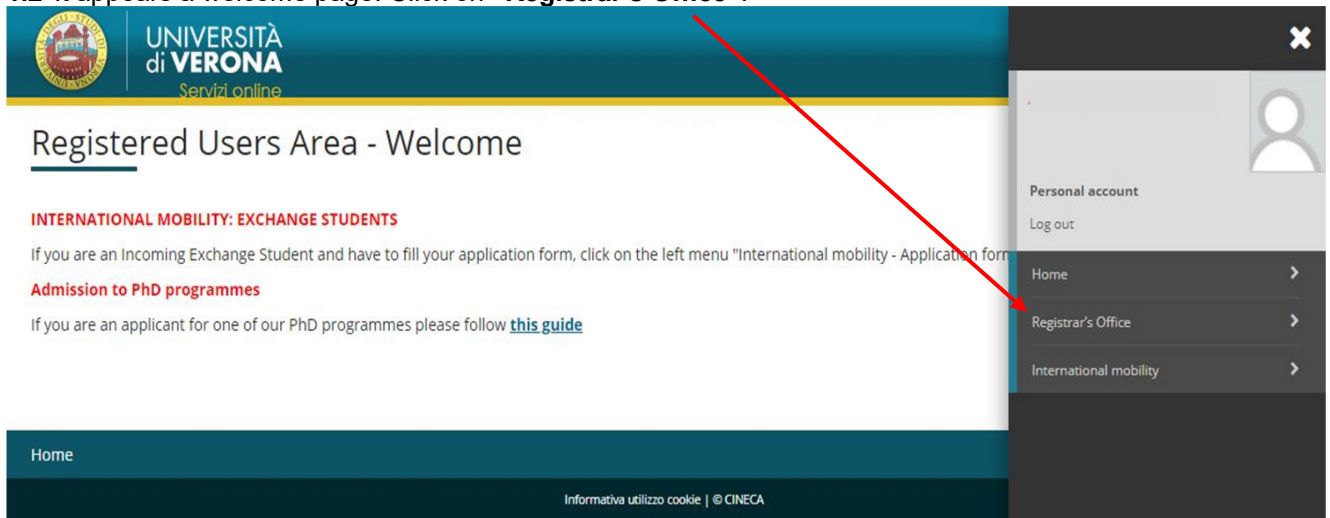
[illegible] appears a welcome page. Click on "Registrar's Office".

UNIVERSITÀ di VERONA
Servizi online

Registered Users Area - Welcome

INTERNATIONAL MOBILITY: EXCHANGE STUDENTS

If you are an Incoming Exchange Student and have to fill your application form, click on the left menu "International mobility - Application form

Admission to PhD programmes

If you are an applicant for one of our PhD programmes please follow this guide

Home

Informativa utilizzo cookie | © CINECA

Personal account

Log out

Home

Registrar's Office

International mobility